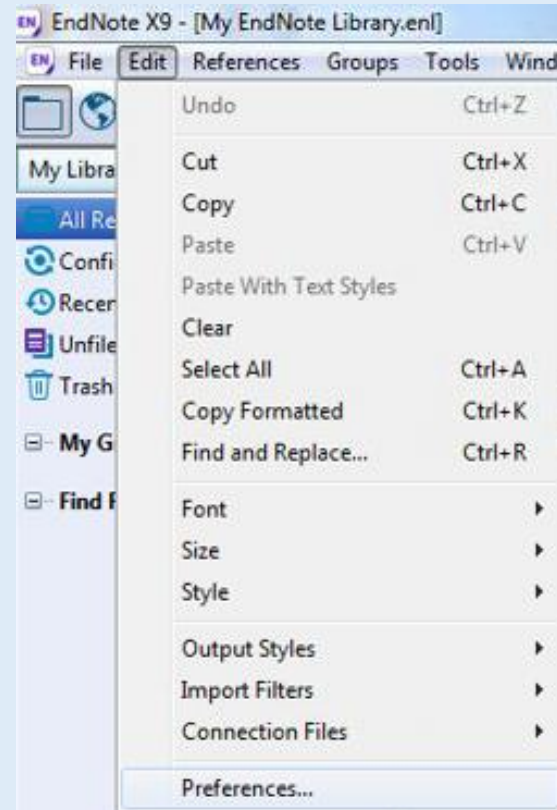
EN EndNote X9 - [My EndNote Library.enl]

EN File Edit References Groups Tools Wind

My Libra

All Re

Confi

Recen

Unfile

Trash

My G

Find F

Undo Ctrl+Z

Cut Ctrl+X

Copy Ctrl+C

Paste Ctrl+V

Paste With Text Styles

Clear

Select All Ctrl+A

Copy Formatted Ctrl+K

Find and Replace... Ctrl+R

Font

Size

Style

Output Styles

Import Filters

Connection Files

Preferences...